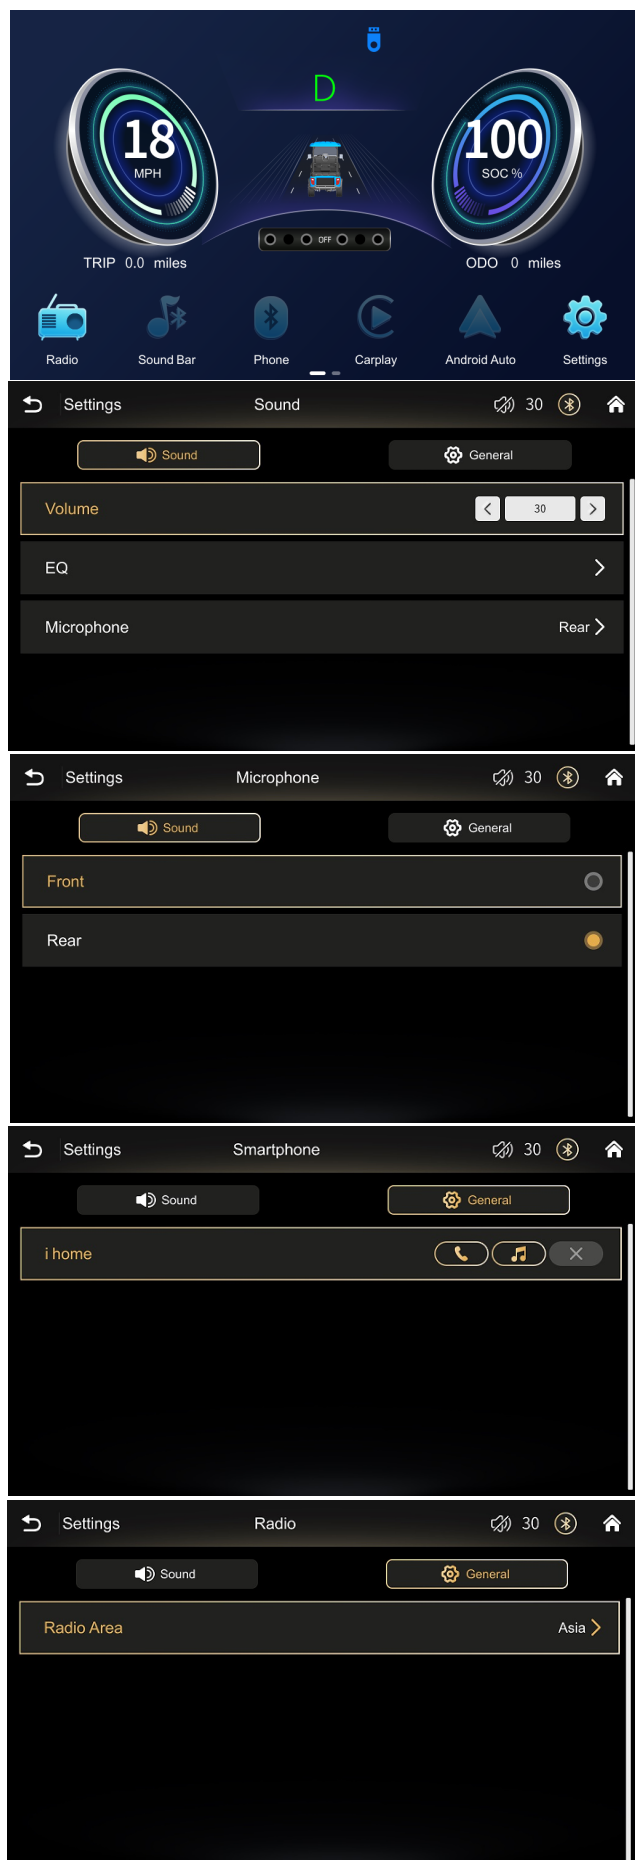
D

18
MPH

100
SOC %

OFF

TRIP 0.0 miles

ODO 0 miles

Radio

Sound Bar

Phone

Carplay

Android Auto

Settings

Settings Sound 30

Sound General

Volume 30

EQ

Microphone Rear

Settings Microphone 30

Sound General

Front

Rear

Settings Smartphone 30

Sound General

i home

Settings Radio 30

Sound General

Radio Area Asia